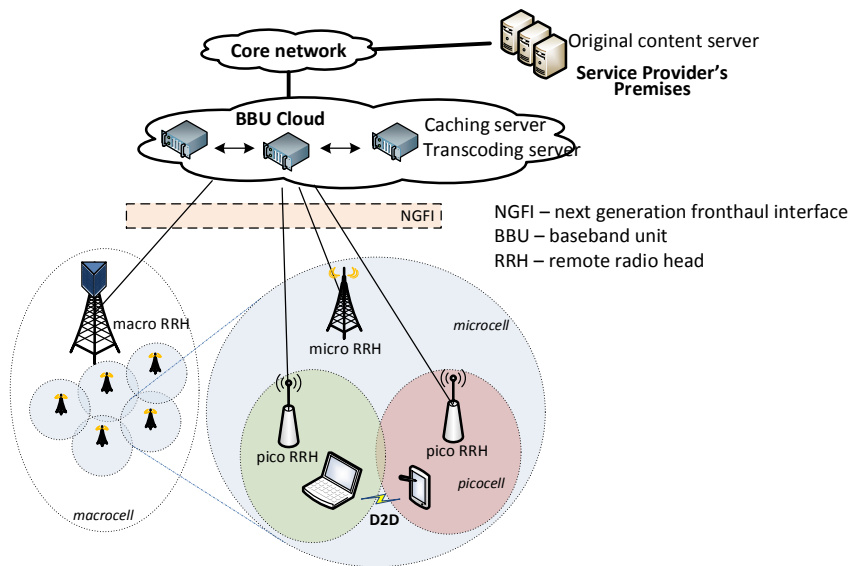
Core network

Original content server

Service Provider's Premises

BBU Cloud

Caching server
Transcoding server

NGFI

NGFI – next generation fronthaul interface
BBU – baseband unit
RRH – remote radio head

macro RRH

micro RRH

microcell

pico RRH

pico RRH

picocell

D2D

macrocell